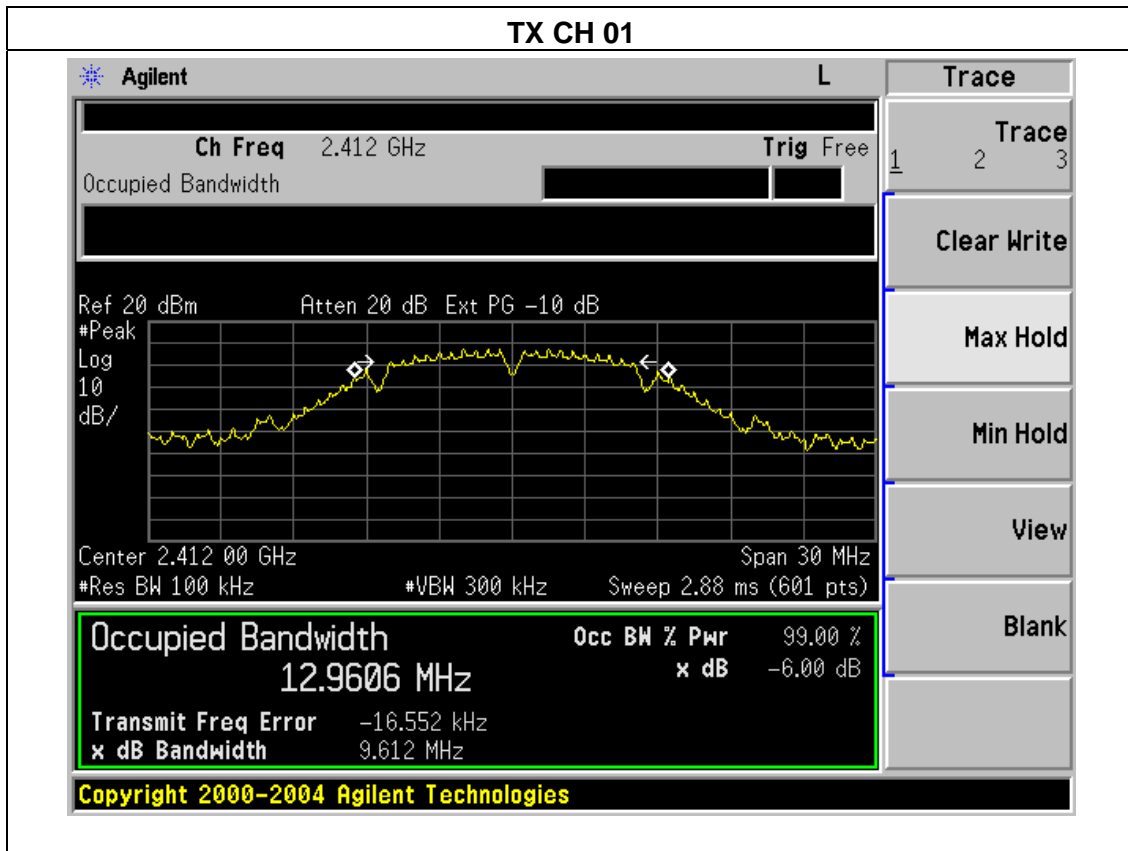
TX CH 01

Agilent L

Trace

Ch Freq 2.412 GHz Trig Free

Occupied Bandwidth

Ref 20 dBm Atten 20 dB Ext PG -10 dB

#Peak
Log
10
dB/

Center 2.412 00 GHz Span 30 MHz
#Res BW 100 kHz #VBW 300 kHz Sweep 2.88 ms (601 pts)

Occupied Bandwidth
12.9606 MHz

Occ BW % Pwr 99.00 %
x dB -6.00 dB

Transmit Freq Error -16.552 kHz
x dB Bandwidth 9.612 MHz

Trace
1 2 3

Clear Write

Max Hold

Min Hold

View

Blank

Copyright 2000-2004 Agilent Technologies